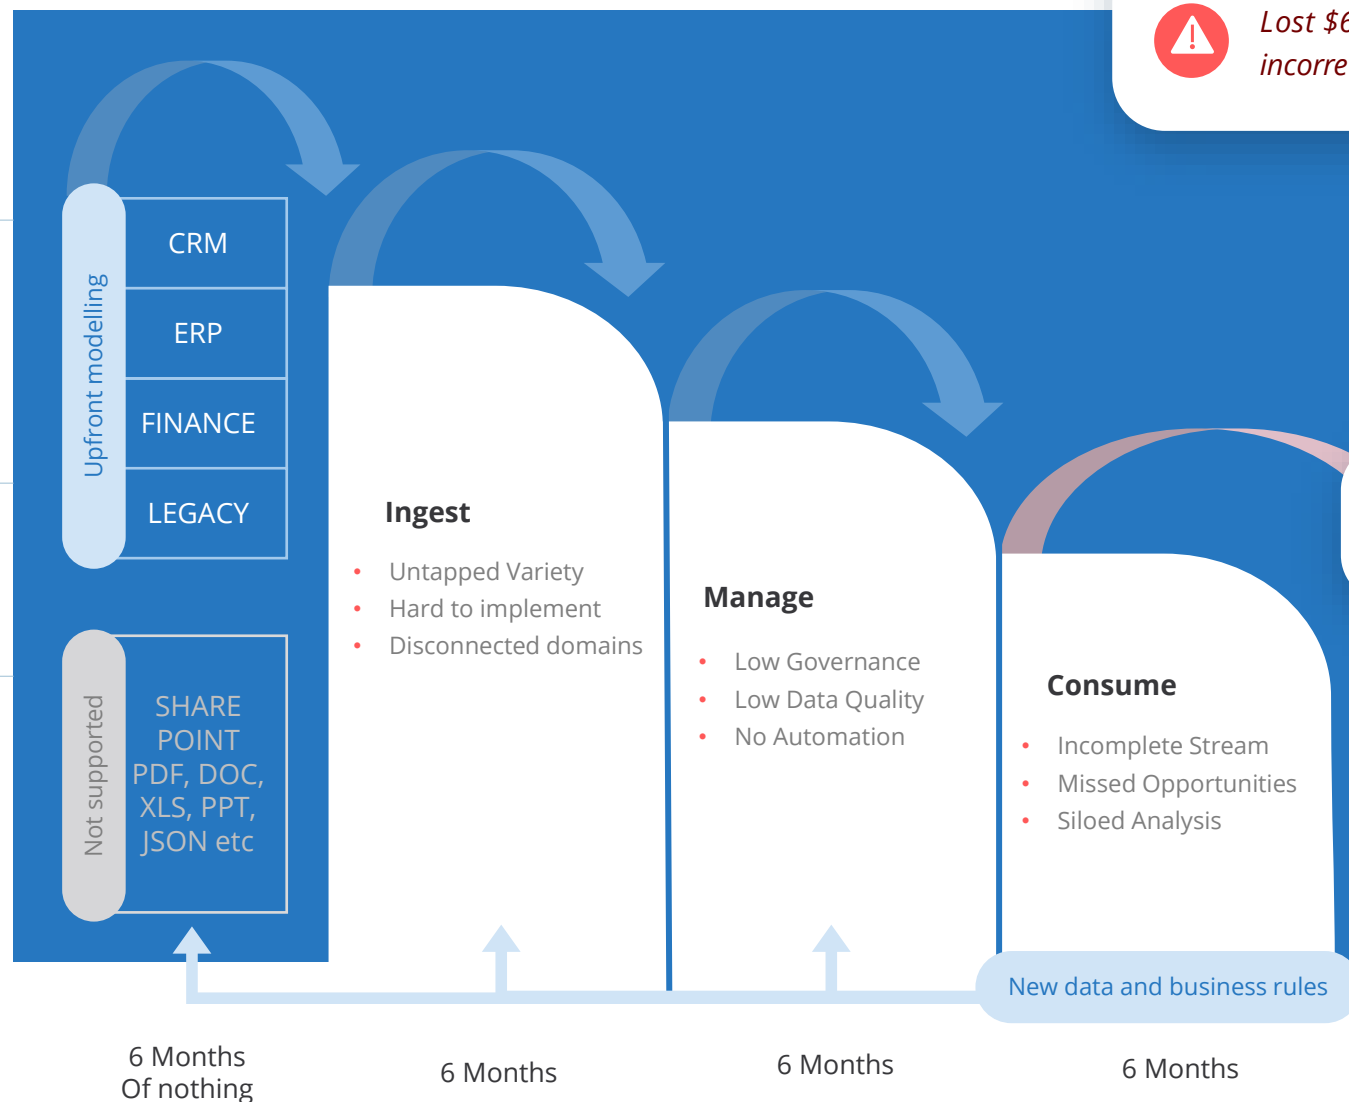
Lost $6
incorre

Upfront modelling

CRM

ERP

FINANCE

LEGACY

Not supported

SHARE POINT PDF, DOC, XLS, PPT, JSON etc

Ingest

- Untapped Variety
- Hard to implement
- Disconnected domains

Manage

- Low Governance
- Low Data Quality
- No Automation

Consume

- Incomplete Stream
- Missed Opportunities
- Siloed Analysis

New data and business rules

6 Months
Of nothing

6 Months

6 Months

6 Months